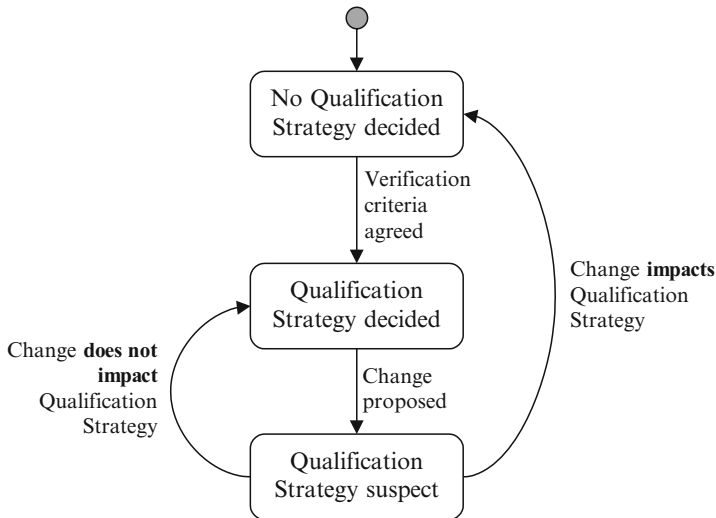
No Qualification Strategy decided

Verification criteria agreed

Qualification Strategy decided

Change impacts Qualification Strategy

Change does not impact Qualification Strategy

Change proposed

Qualification Strategy suspect